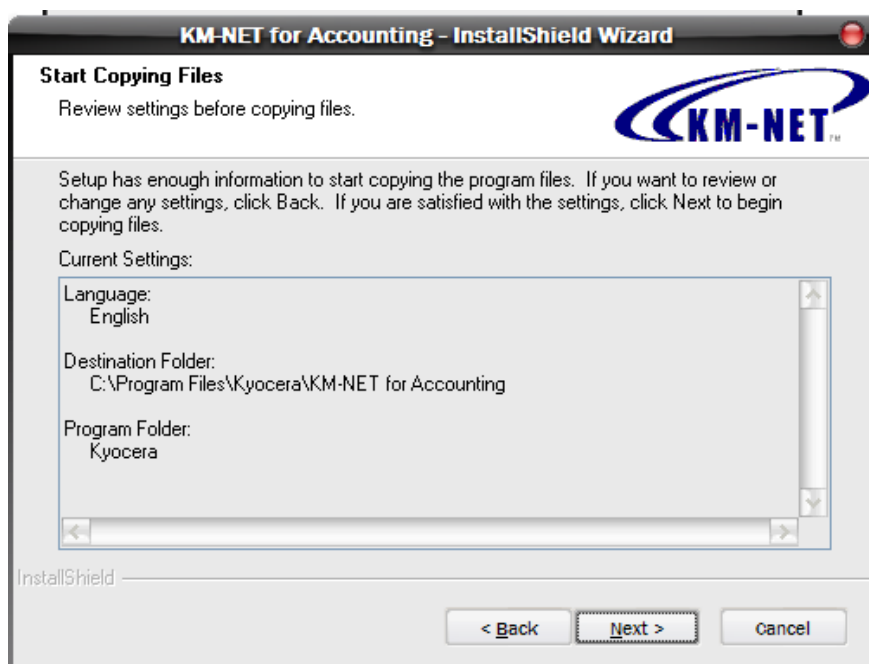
KM-NET for Accounting - InstallShield Wizard

Start Copying Files

Review settings before copying files.

KM-NET™

Setup has enough information to start copying the program files. If you want to review or change any settings, click Back. If you are satisfied with the settings, click Next to begin copying files.

Current Settings:

Language:
English

Destination Folder:
C:\Program Files\Kyocera\KM-NET for Accounting

Program Folder:
Kyocera

InstallShield

< Back

Next >

Cancel